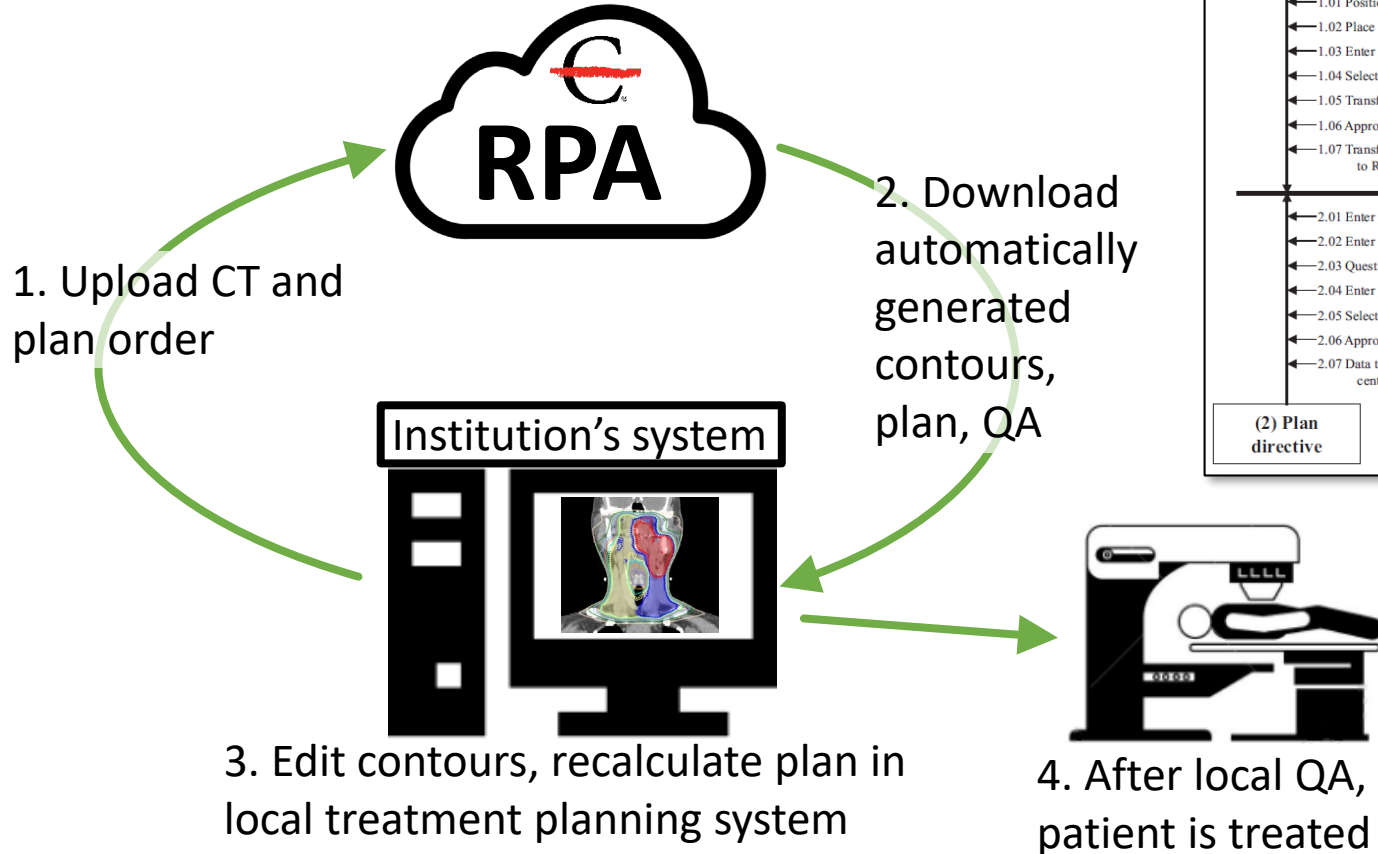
C

RPA

1. Upload CT and plan order

2. Download automatically generated contours, plan, QA

Institution's system

3. Edit contours, recalculate plan in local treatment planning system

4. After local QA, patient is treated

1.01 Positi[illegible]
1.02 Place
1.03 Enter
1.04 Select
1.05 Transf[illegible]
1.06 Appro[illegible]
1.07 Transf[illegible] to R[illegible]

2.01 Enter
2.02 Enter
2.03 Quest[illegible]
2.04 Enter
2.05 Select
2.06 Appro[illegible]
2.07 Data t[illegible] cent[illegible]

(2) Plan directive

LLLL

0000